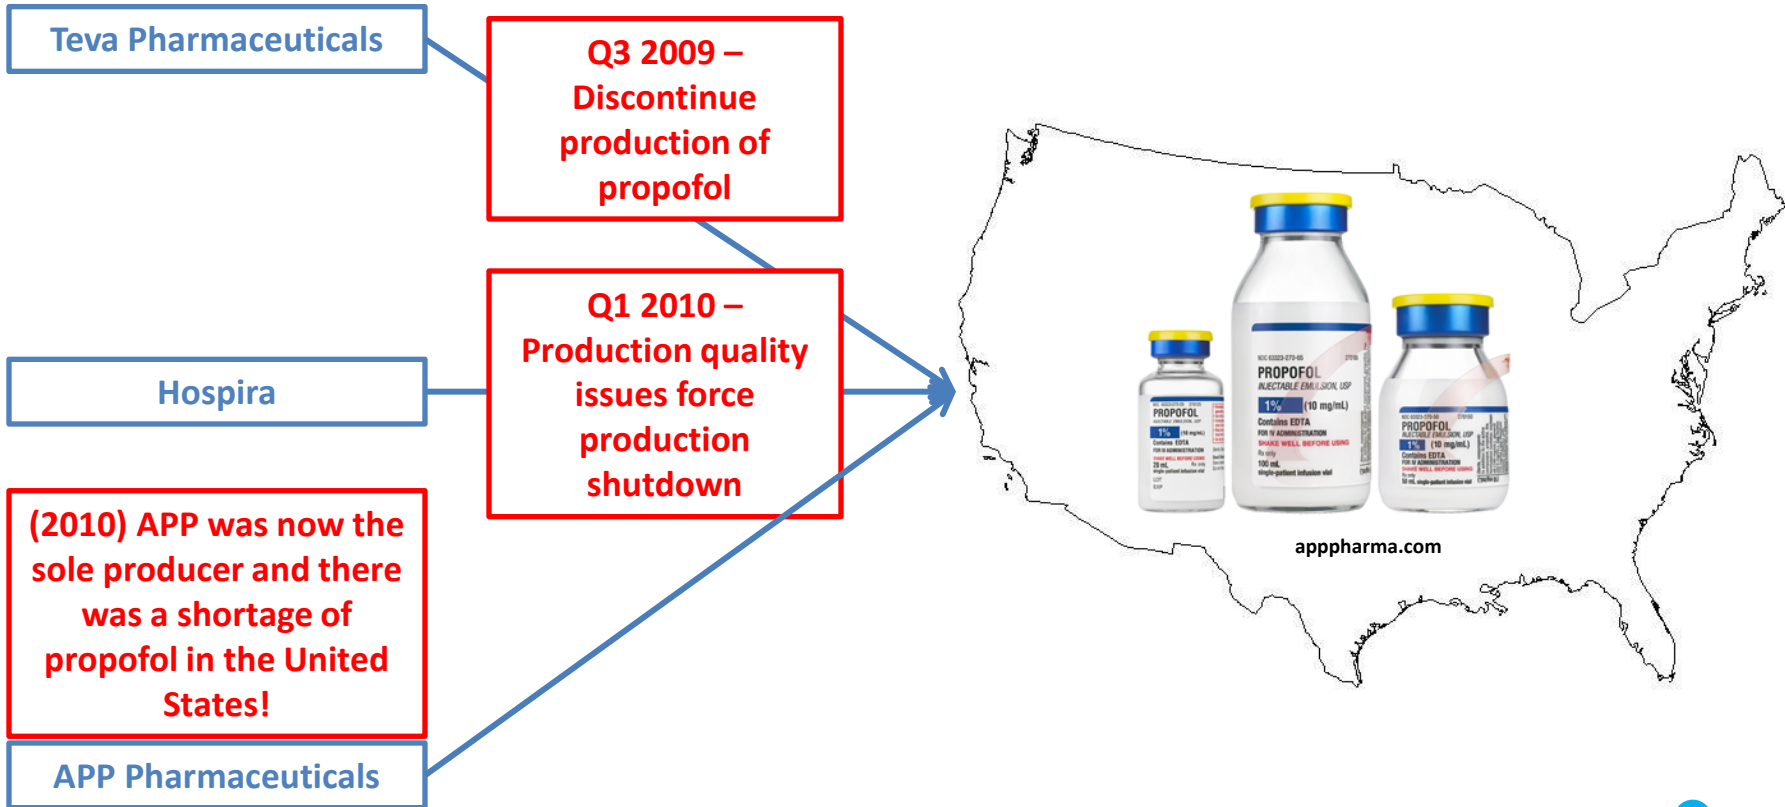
Teva Pharmaceuticals

Q3 2009 – Discontinue production of propofol

Q1 2010 – Production quality issues force production shutdown

Hospira

(2010) APP was now the sole producer and there was a shortage of propofol in the United States!

APP Pharmaceuticals

PROPOFOL
1%

PROPOFOL
INJECTABLE EMULSION, USP
1% (10 mg/mL)
Contains EDTA
FOR IV ADMINISTRATION
SHAKE WELL BEFORE USING
Rx only
100 mL
single-patient infusion vial

PROPOFOL
INJECTABLE EMULSION, USP
1% (10 mg/mL)
Contains EDTA
FOR IV ADMINISTRATION
SHAKE WELL BEFORE USING
Rx only
50 mL single-patient infusion vial

apppharma.com